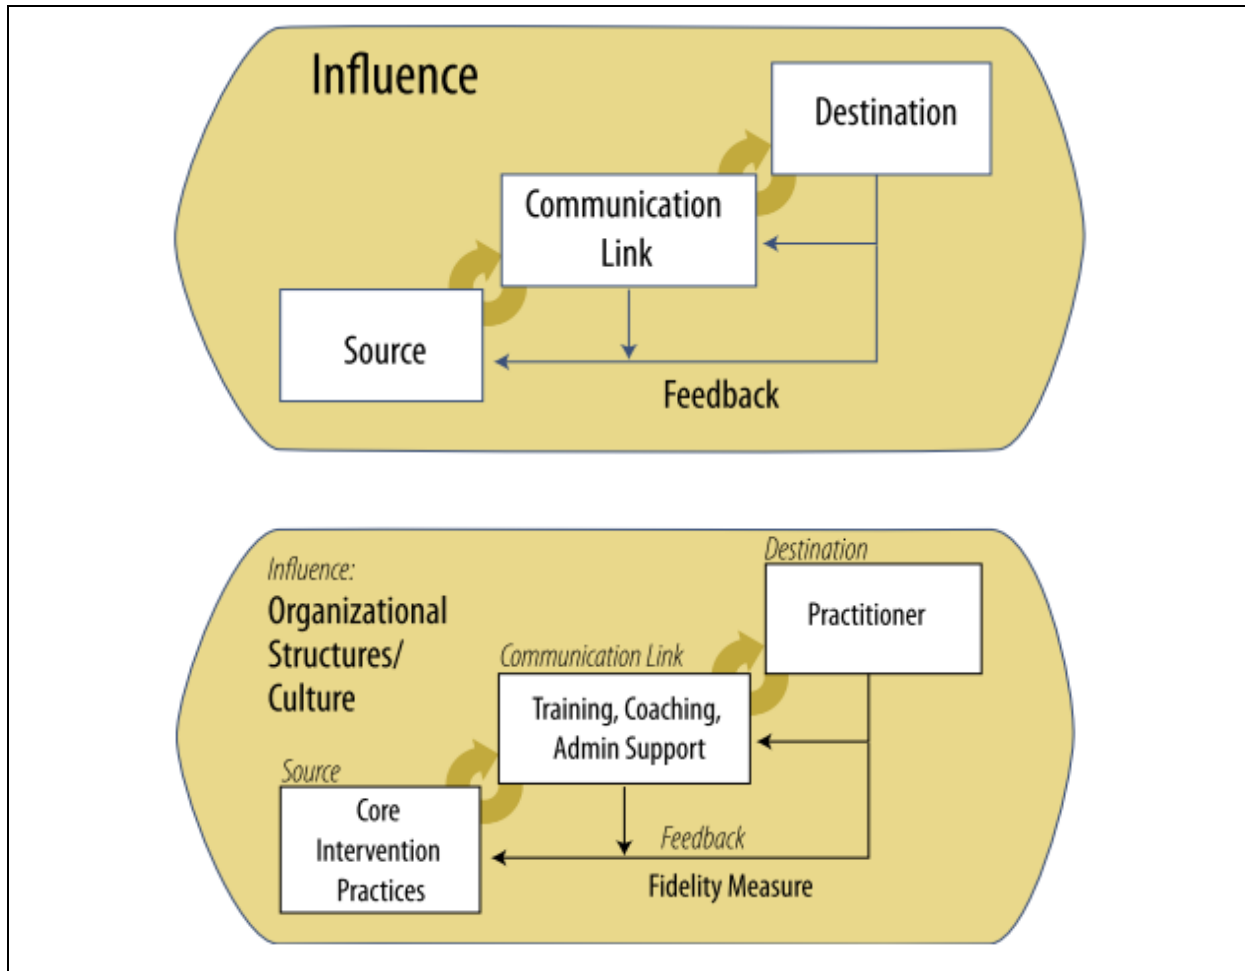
Influence

Destination

Communication Link

Source

Feedback

Influence:

Organizational Structures/ Culture

Destination

Practitioner

Communication Link

Training, Coaching, Admin Support

Source

Core Intervention Practices

Feedback

Fidelity Measure